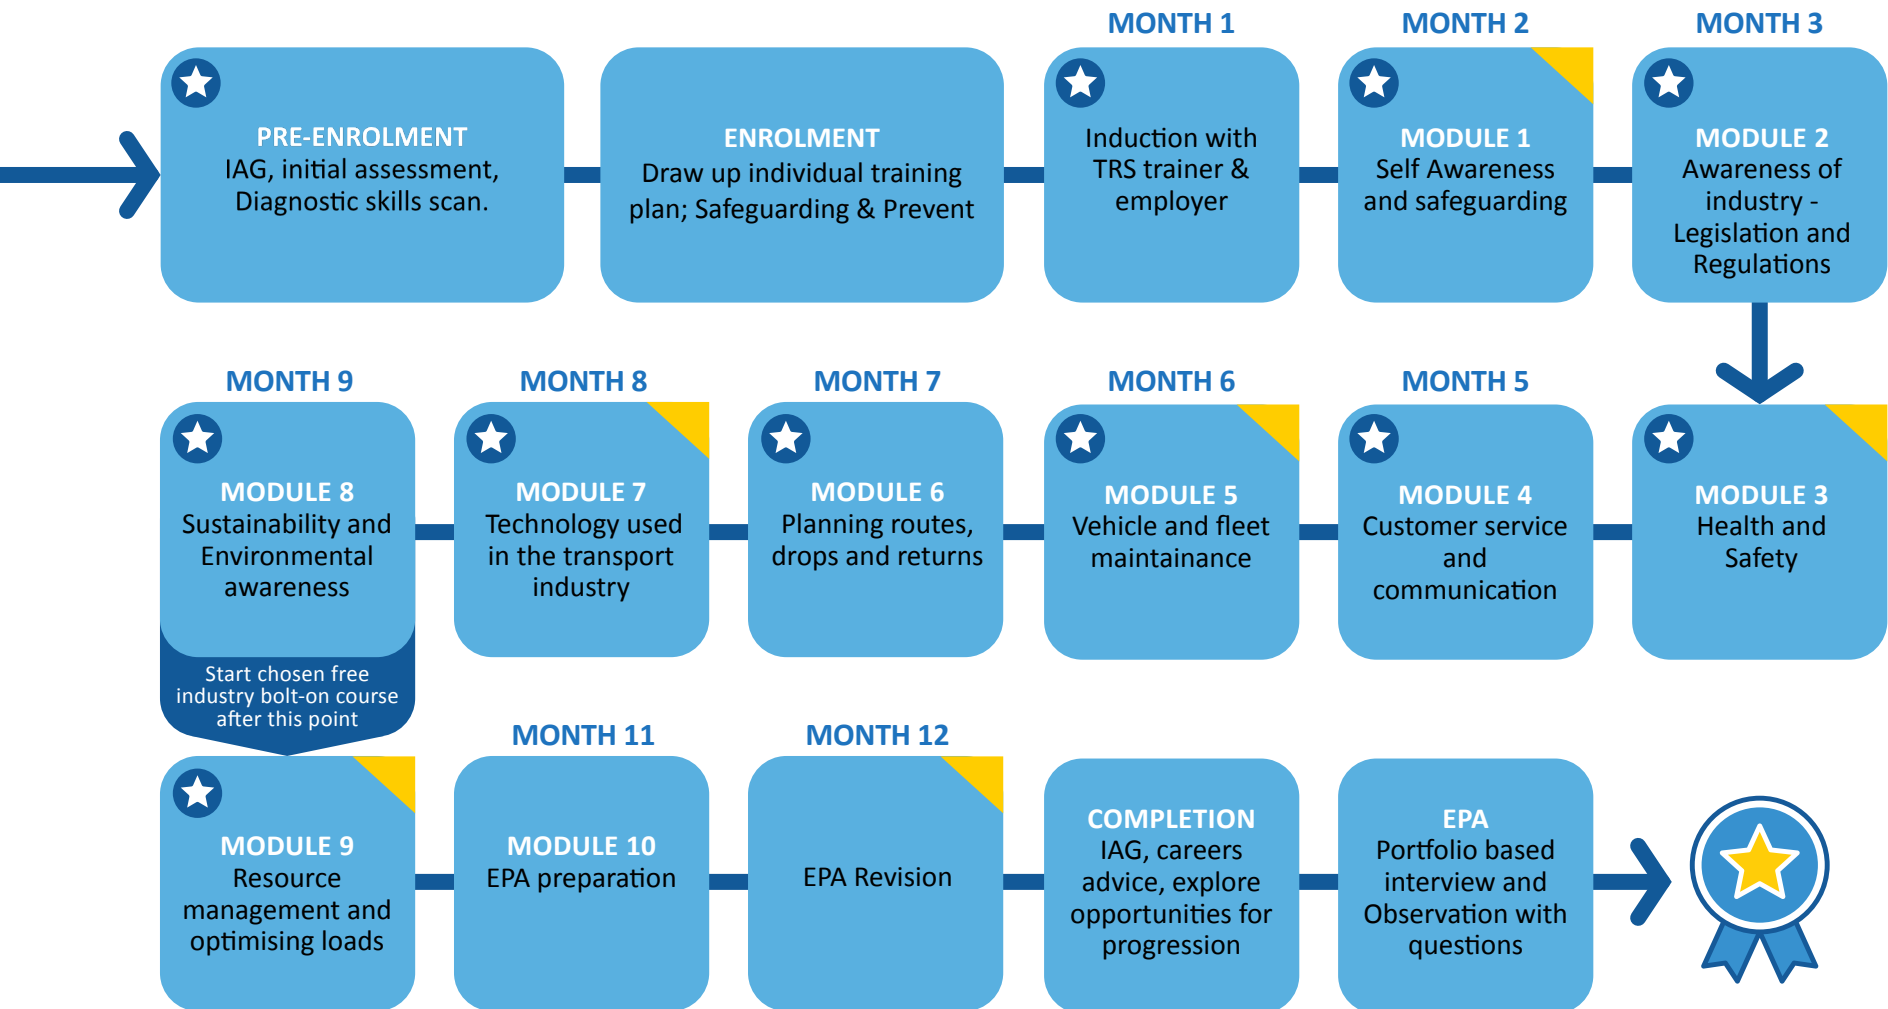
PRE-ENROLMENT
IAG, initial assessment, Diagnostic skills scan.

ENROLMENT
Draw up individual training plan; Safeguarding & Prevent

MONTH 1
Induction with TRS trainer & employer

MONTH 2
MODULE 1
Self Awareness and safeguarding

MONTH 3
MODULE 2
Awareness of industry - Legislation and Regulations

MONTH 9
MODULE 8
Sustainability and Environmental awareness

Start chosen free industry bolt-on course after this point

MONTH 8
MODULE 7
Technology used in the transport industry

MONTH 7
MODULE 6
Planning routes, drops and returns

MONTH 6
MODULE 5
Vehicle and fleet maintainance

MONTH 5
MODULE 4
Customer service and communication

MODULE 3
Health and Safety

MODULE 9
Resource management and optimising loads

MONTH 11
MODULE 10
EPA preparation

MONTH 12
EPA Revision

COMPLETION
IAG, careers advice, explore opportunities for progression

EPA
Portfolio based interview and Observation with questions